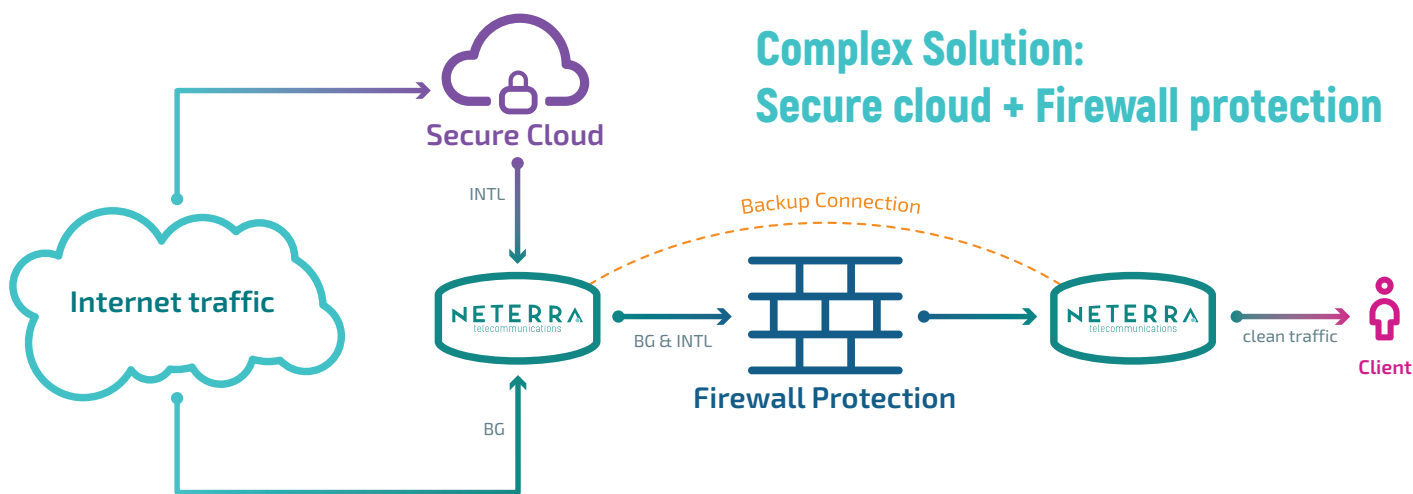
Complex Solution:
Secure cloud + Firewall protection

Secure Cloud

INTL

Backup Connection

Internet traffic

NETERRA
telecommunications

BG & INTL

Firewall Protection

NETERRA
telecommunications

clean traffic

Client

BG